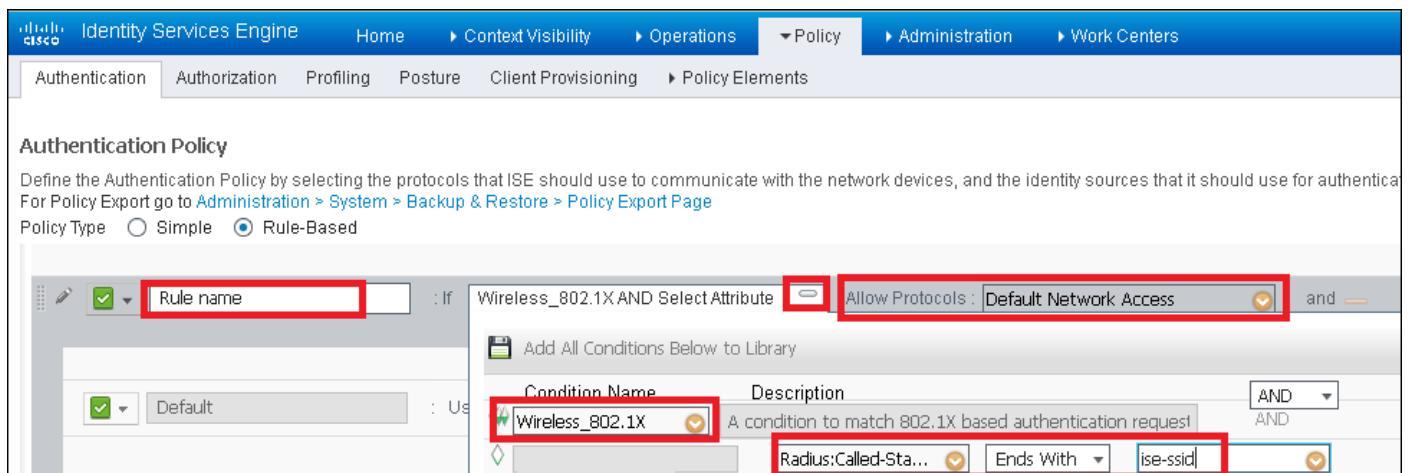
cisco Identity Services Engine Home ▸ Context Visibility ▸ Operations ▾Policy ▸ Administration ▸ Work Centers

Authentication Authorization Profiling Posture Client Provisioning ▸ Policy Elements

Authentication Policy

Define the Authentication Policy by selecting the protocols that ISE should use to communicate with the network devices, and the identity sources that it should use for authentica
For Policy Export go to Administration > System > Backup & Restore > Policy Export Page
Policy Type Simple Rule-Based

Rule name : If Wireless_802.1X AND Select Attribute Allow Protocols : Default Network Access and

Add All Conditions Below to Library

Default : Us

Condition Name Description AND
AND
Wireless_802.1X A condition to match 802.1X based authentication request
Radius:Called-Sta... Ends With ise-ssid